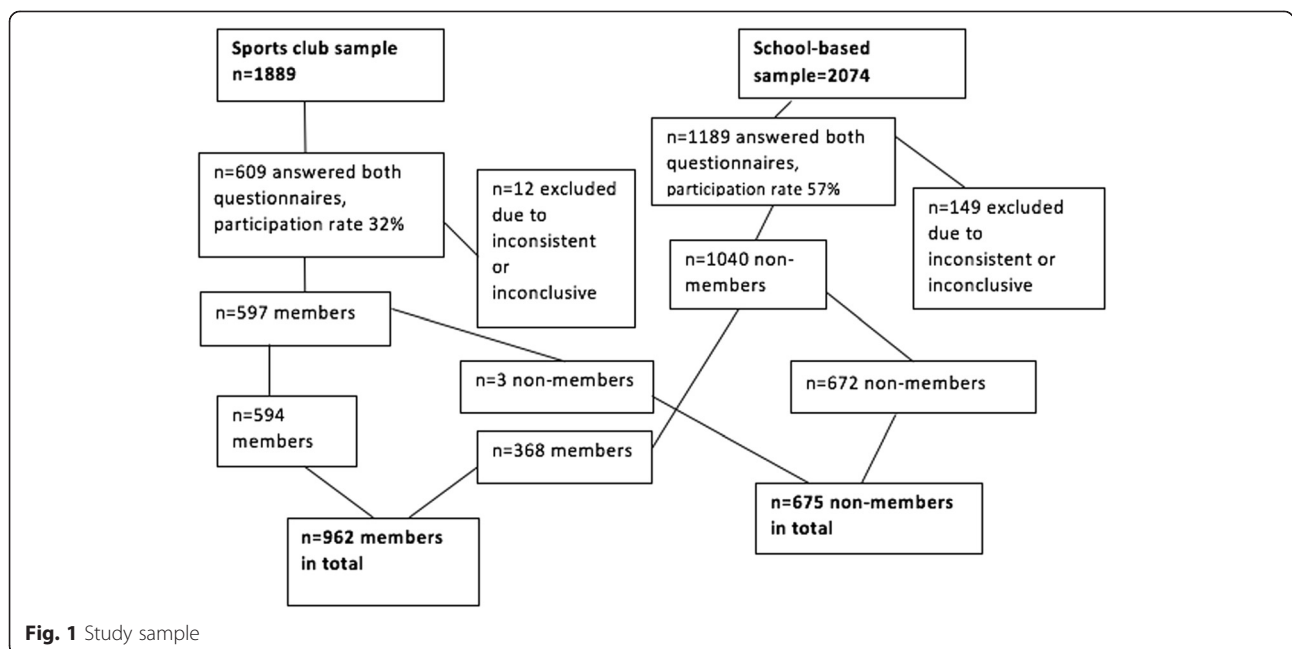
Sports club sample n=1889

School-based sample=2074

n=609 answered both questionnaires, participation rate 32%

n=12 excluded due to inconsistent or inconclusive

n=1189 answered both questionnaires, participation rate 57%

n=149 excluded due to inconsistent or inconclusive

n=1040 non-members

n=597 members

n=3 non-members

n=672 non-members

n=594 members

n=368 members

n=675 non-members in total

n=962 members in total

Fig. 1 Study sample